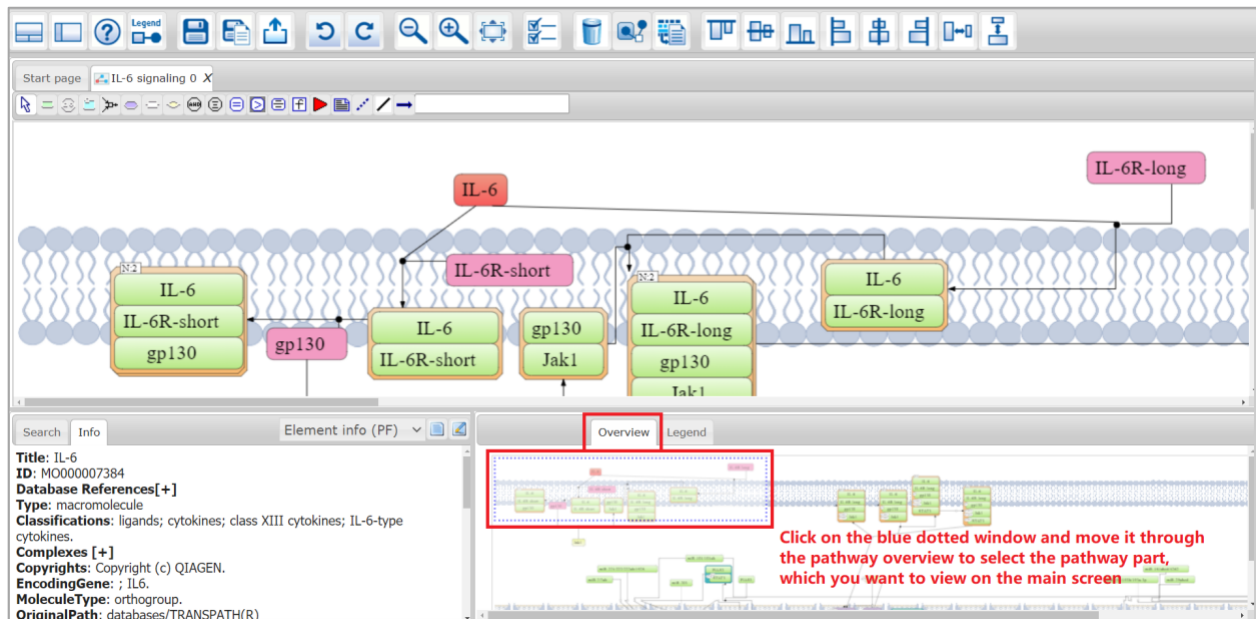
Legend

Start page | IL-6 signaling 0 X

IL-6

IL-6R-long

IL-6R-short

N:2

IL-6

IL-6R-short

gp130

gp130

IL-6

IL-6R-short

gp130

Jak1

N:2

IL-6

IL-6R-long

gp130

Jak1

IL-6

IL-6R-long

Search | Info

Element info (PF)

Title: IL-6
ID: MO000007384
Database References[+]
Type: macromolecule
Classifications: ligands; cytokines; class XIII cytokines; IL-6-type cytokines.
Complexes [+]
Copyrights: Copyright (c) QIAGEN.
EncodingGene: ; IL6.
MoleculeType: orthogroup.
OriginalPath: databases/TRANSPATH(R)

Overview | Legend

Click on the blue dotted window and move it through the pathway overview to select the pathway part, which you want to view on the main screen